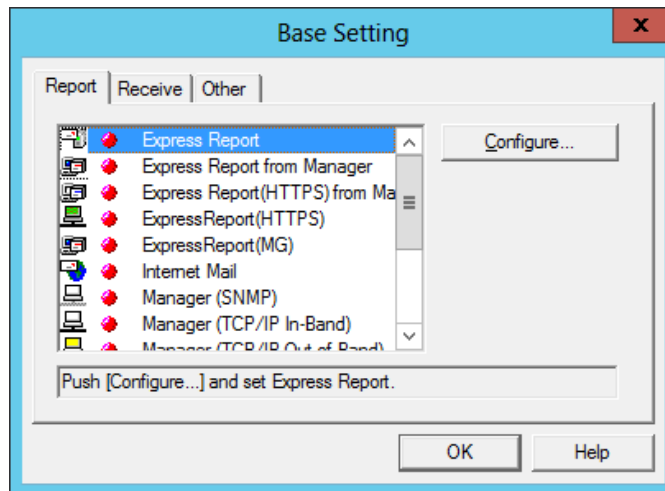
Base Setting

x

Report | Receive | Other

Express Report
Express Report from Manager
Express Report(HTTPS) from Ma
ExpressReport(HTTPS)
ExpressReport(MG)
Internet Mail
Manager (SNMP)
Manager (TCP/IP In-Band)
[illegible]

Configure...

Push [Configure...] and set Express Report.

OK

Help